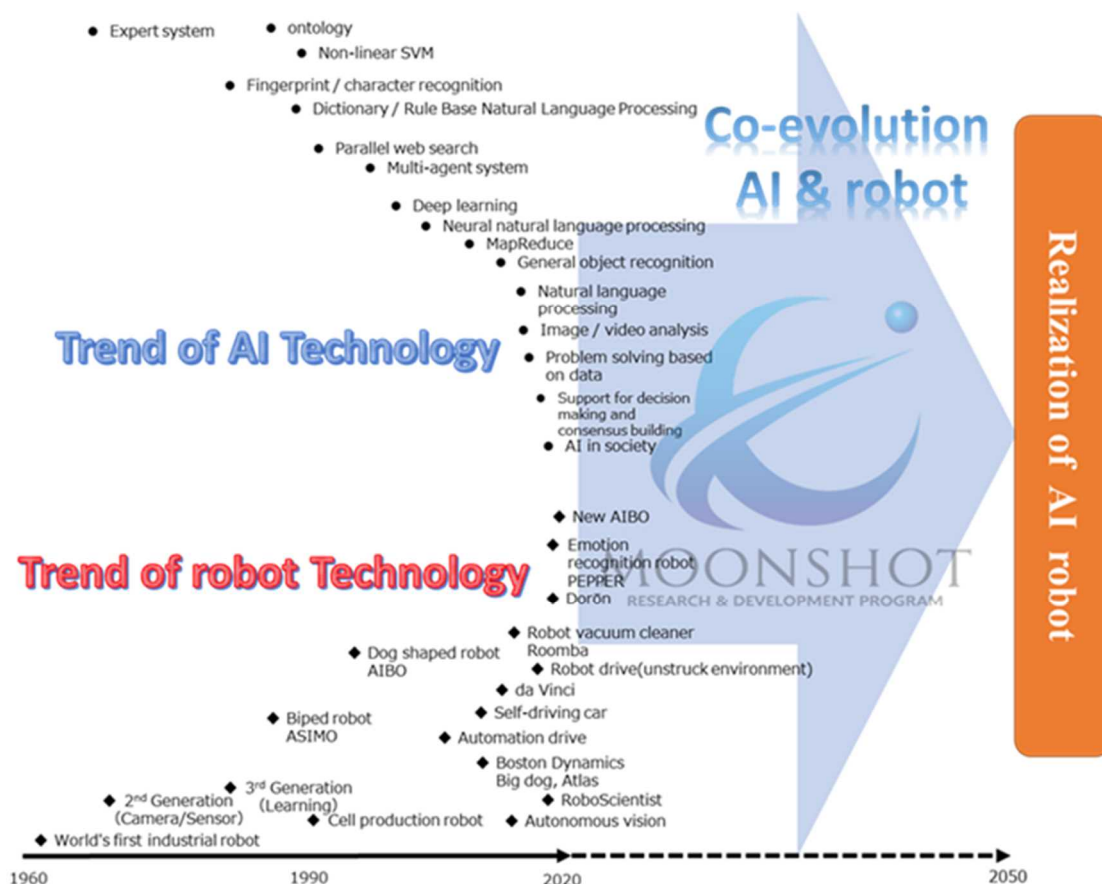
Expert system
ontology
Non-linear SVM
Fingerprint / character recognition
Dictionary / Rule Base Natural Language Processing
Parallel web search
Multi-agent system
Deep learning
Neural natural language processing
MapReduce
General object recognition
Natural language processing
Image / video analysis
Problem solving based on data
Support for decision making and consensus building
AI in society

Co-evolution AI & robot

Trend of AI Technology

Realization of AI robot

New AIBO
Emotion recognition robot PEPPER
Doron

Trend of robot Technology

MOONSHOT
RESEARCH & DEVELOPMENT PROGRAM

Robot vacuum cleaner Roomba
Dog shaped robot AIBO
Robot drive(unstruck environment)
da Vinci
Self-driving car
Biped robot ASIMO
Automation drive
Boston Dynamics Big dog, Atlas
3$^{rd}$ Generation (Learning)
2$^{nd}$ Generation (Camera/Sensor)
RoboScientist
Cell production robot
Autonomous vision
World's first industrial robot

1960
1990
2020
2050